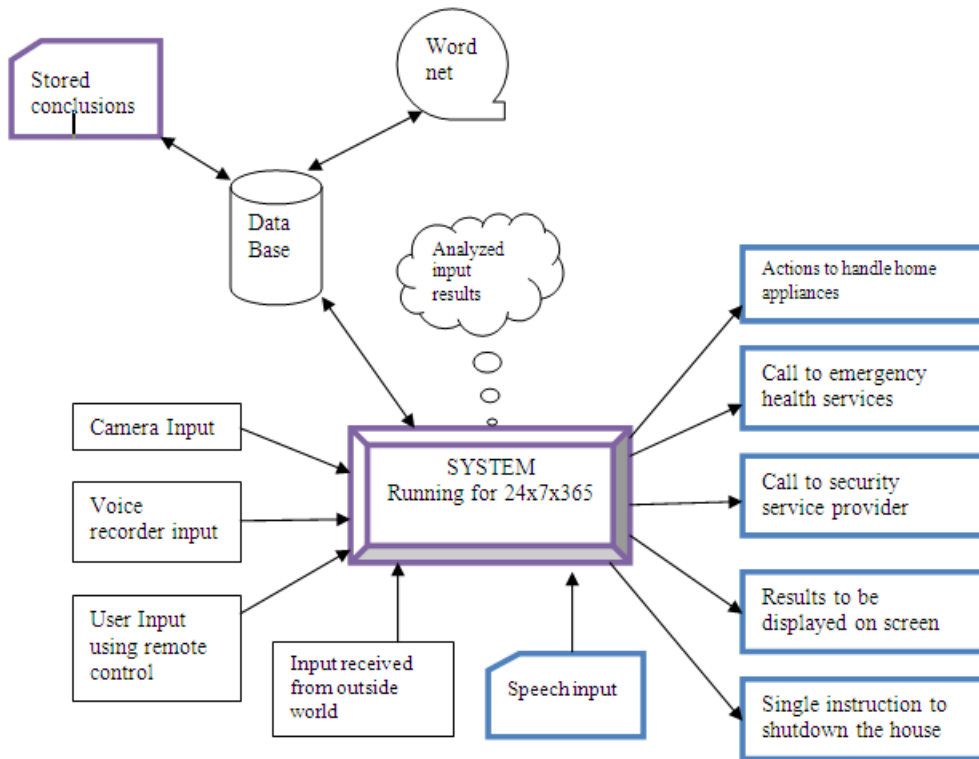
Stored conclusions

Word net

Data Base

Analyzed input results

Actions to handle home appliances

Call to emergency health services

Camera Input

SYSTEM
Running for 24x7x365

Call to security service provider

Voice recorder input

Results to be displayed on screen

User Input using remote control

Input received from outside world

Speech input

Single instruction to shutdown the house